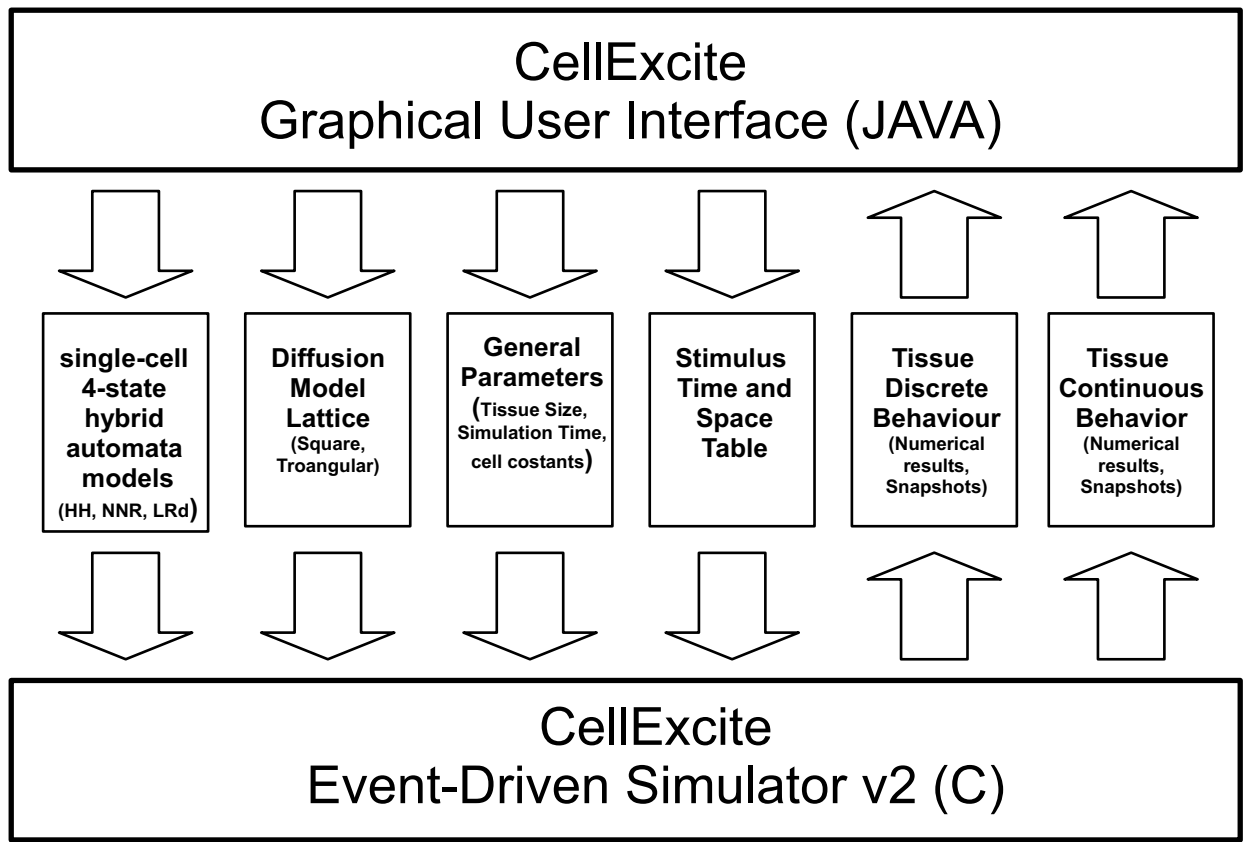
CellExcite
Graphical User Interface (JAVA)

single-cell 4-state hybrid automata models (HH, NNR, LRd)

Diffusion Model Lattice (Square, Troangular)

General Parameters (Tissue Size, Simulation Time, cell costants)

Stimulus Time and Space Table

Tissue Discrete Behaviour (Numerical results, Snapshots)

Tissue Continuous Behavior (Numerical results, Snapshots)

CellExcite
Event-Driven Simulator v2 (C)